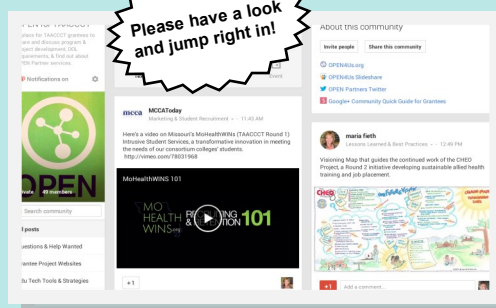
OPEN for TAACCCT
...ace for TAACCCT grantees to ...are and discuss program & ...oject development, DOL ...quirements, & find out about ...PEN Partner services.

Please have a look and jump right in!

Notifications on

OPEN

...vite 49 members

Search community

...ll posts

...uestions & Help Wanted

...rantee Project Websites

...u Tech Tools & Strategies

Event

mcca MCCAToday
Marketing & Student Recruitment - 11:43 AM

Here's a video on Missouri's MoHealthWINs (TAACCCT Round 1) Intrusive Student Services, a transformative innovation in meeting the needs of our consortium colleges' students.
http://vimeo.com/78031968

MoHealthWINS 101

MO HEALTH WINS.org

101

+1

About this community

Invite people

Share this community

OPEN4Us.org

OPEN4Us Slideshare

OPEN Partners Twitter

Google+ Community Quick Guide for Grantees

maria fieth
Lessons Learned & Best Practices - 12:49 PM

Visioning Map that guides the continued work of the CHEO Project, a Round 2 initiative developing sustainable allied health training and job placement.

CHEO

+1

Add a comment...